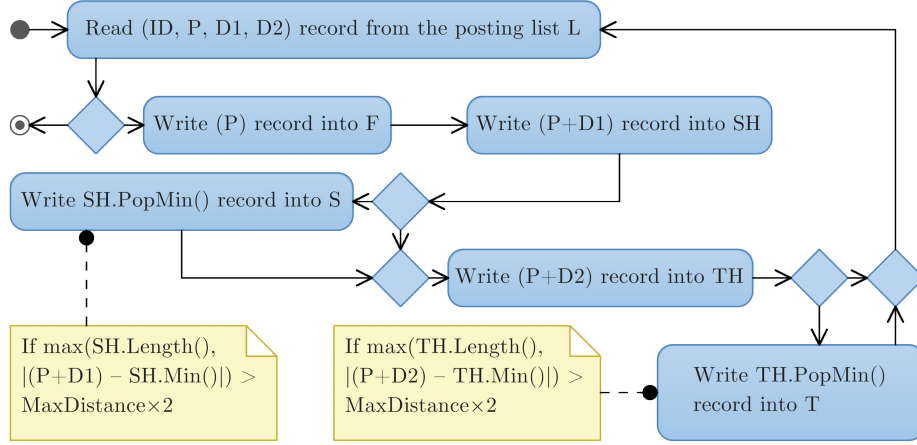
Read (ID, P, D1, D2) record from the posting list L

Write (P) record into F

Write (P+D1) record into SH

Write SH.PopMin() record into S

Write (P+D2) record into TH

Write TH.PopMin() record into T

If max(SH.Length(), |(P+D1) − SH.Min()|) > MaxDistance×2

If max(TH.Length(), |(P+D2) − TH.Min()|) > MaxDistance×2